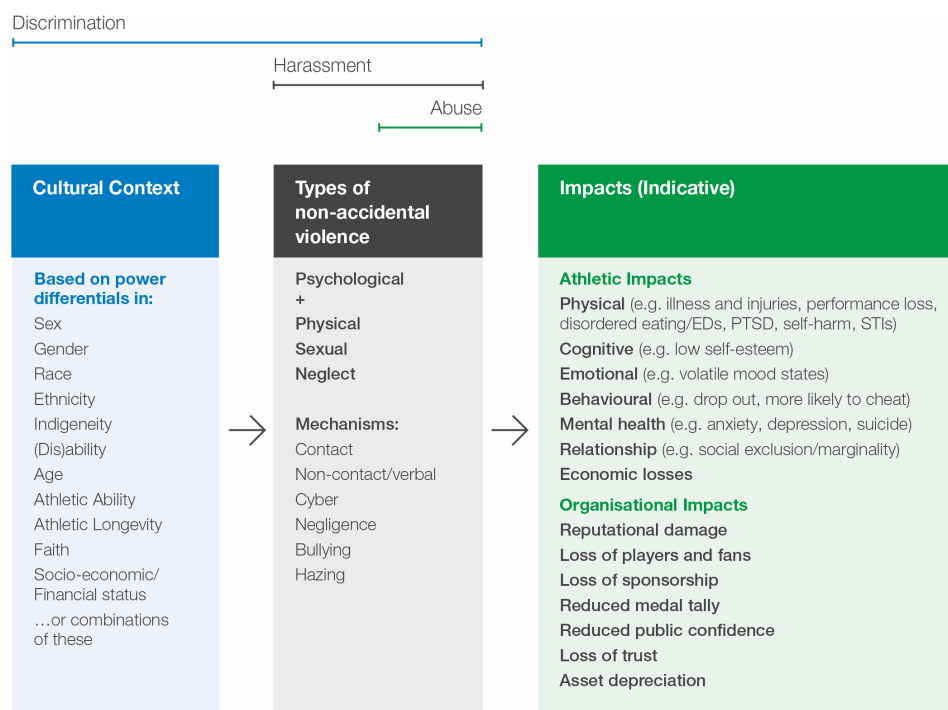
Discrimination

Harassment

Abuse

Cultural Context

Based on power differentials in:
Sex
Gender
Race
Ethnicity
Indigeneity
(Dis)ability
Age
Athletic Ability
Athletic Longevity
Faith
Socio-economic/ Financial status
…or combinations of these

Types of non-accidental violence

Psychological
+
Physical
Sexual
Neglect

Mechanisms:
Contact
Non-contact/verbal
Cyber
Negligence
Bullying
Hazing

Impacts (Indicative)

Athletic Impacts
Physical (e.g. illness and injuries, performance loss, disordered eating/EDs, PTSD, self-harm, STIs)
Cognitive (e.g. low self-esteem)
Emotional (e.g. volatile mood states)
Behavioural (e.g. drop out, more likely to cheat)
Mental health (e.g. anxiety, depression, suicide)
Relationship (e.g. social exclusion/marginality)
Economic losses

Organisational Impacts
Reputational damage
Loss of players and fans
Loss of sponsorship
Reduced medal tally
Reduced public confidence
Loss of trust
Asset depreciation